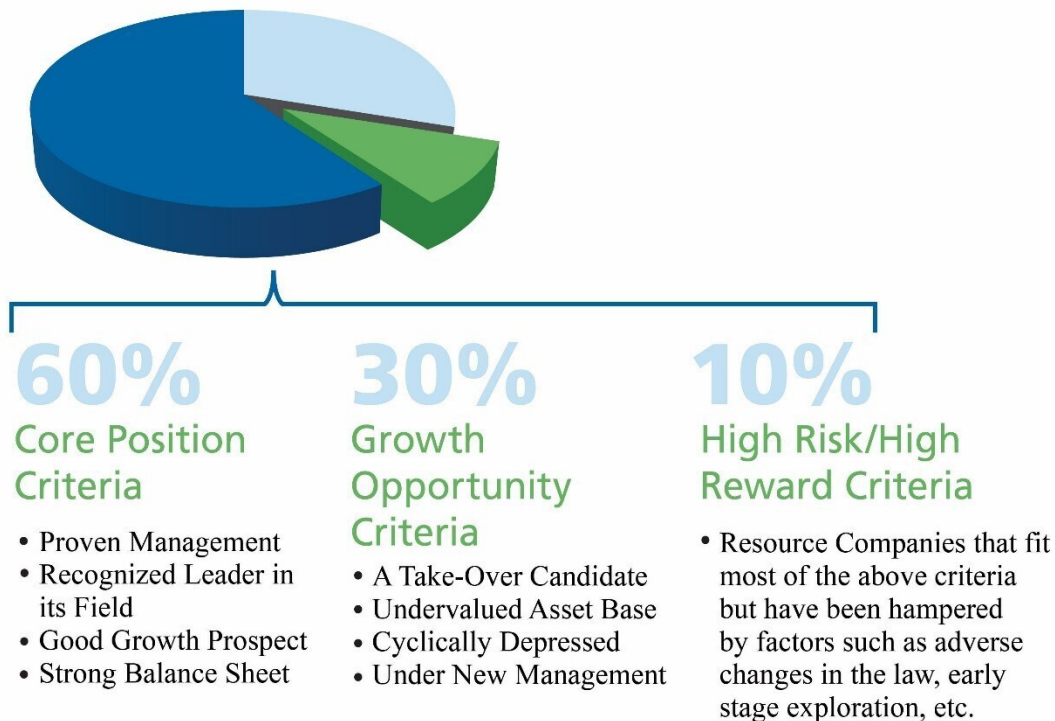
60%
Core Position Criteria

• Proven Management
• Recognized Leader in its Field
• Good Growth Prospect
• Strong Balance Sheet

30%
Growth Opportunity Criteria

• A Take-Over Candidate
• Undervalued Asset Base
• Cyclically Depressed
• Under New Management

10%
High Risk/High Reward Criteria

• Resource Companies that fit most of the above criteria but have been hampered by factors such as adverse changes in the law, early stage exploration, etc.